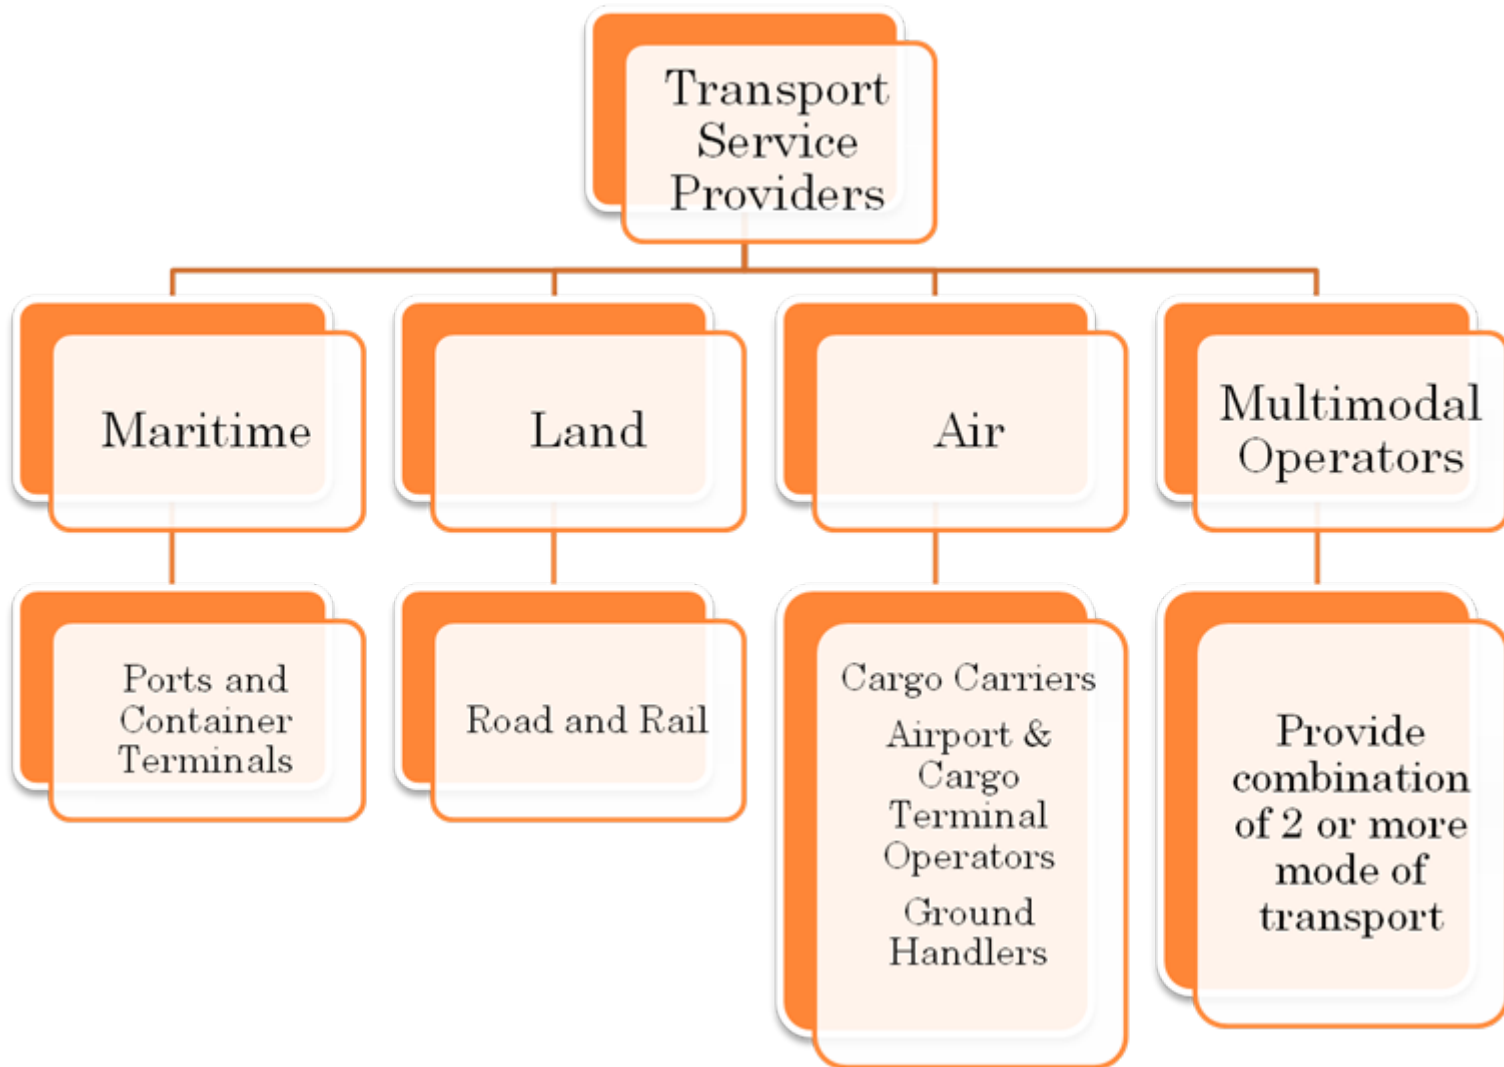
Transport Service Providers

Maritime

Land

Air

Multimodal Operators

Ports and Container Terminals

Road and Rail

Cargo Carriers

Airport & Cargo Terminal Operators

Ground Handlers

Provide combination of 2 or more mode of transport